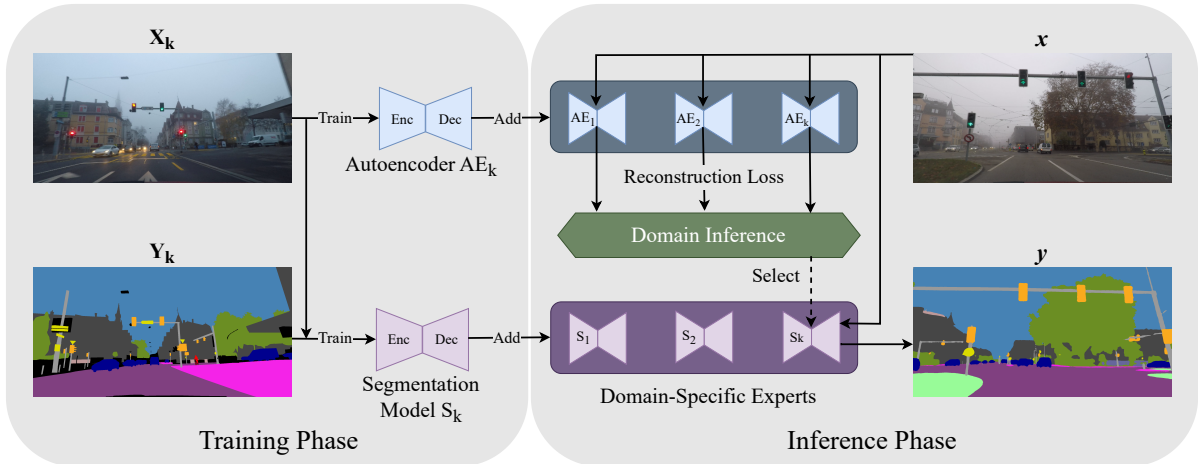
$\mathbf{X_k}$

Train

Enc Dec

Add

Autoencoder $AE_k$

$\mathbf{Y_k}$

Train

Enc Dec

Add

Segmentation Model $S_k$

Training Phase

$AE_1$ $AE_2$ $AE_k$

Reconstruction Loss

Domain Inference

Select

$S_1$ $S_2$ Sk

Domain-Specific Experts

Inference Phase

$\boldsymbol{x}$

$\boldsymbol{y}$